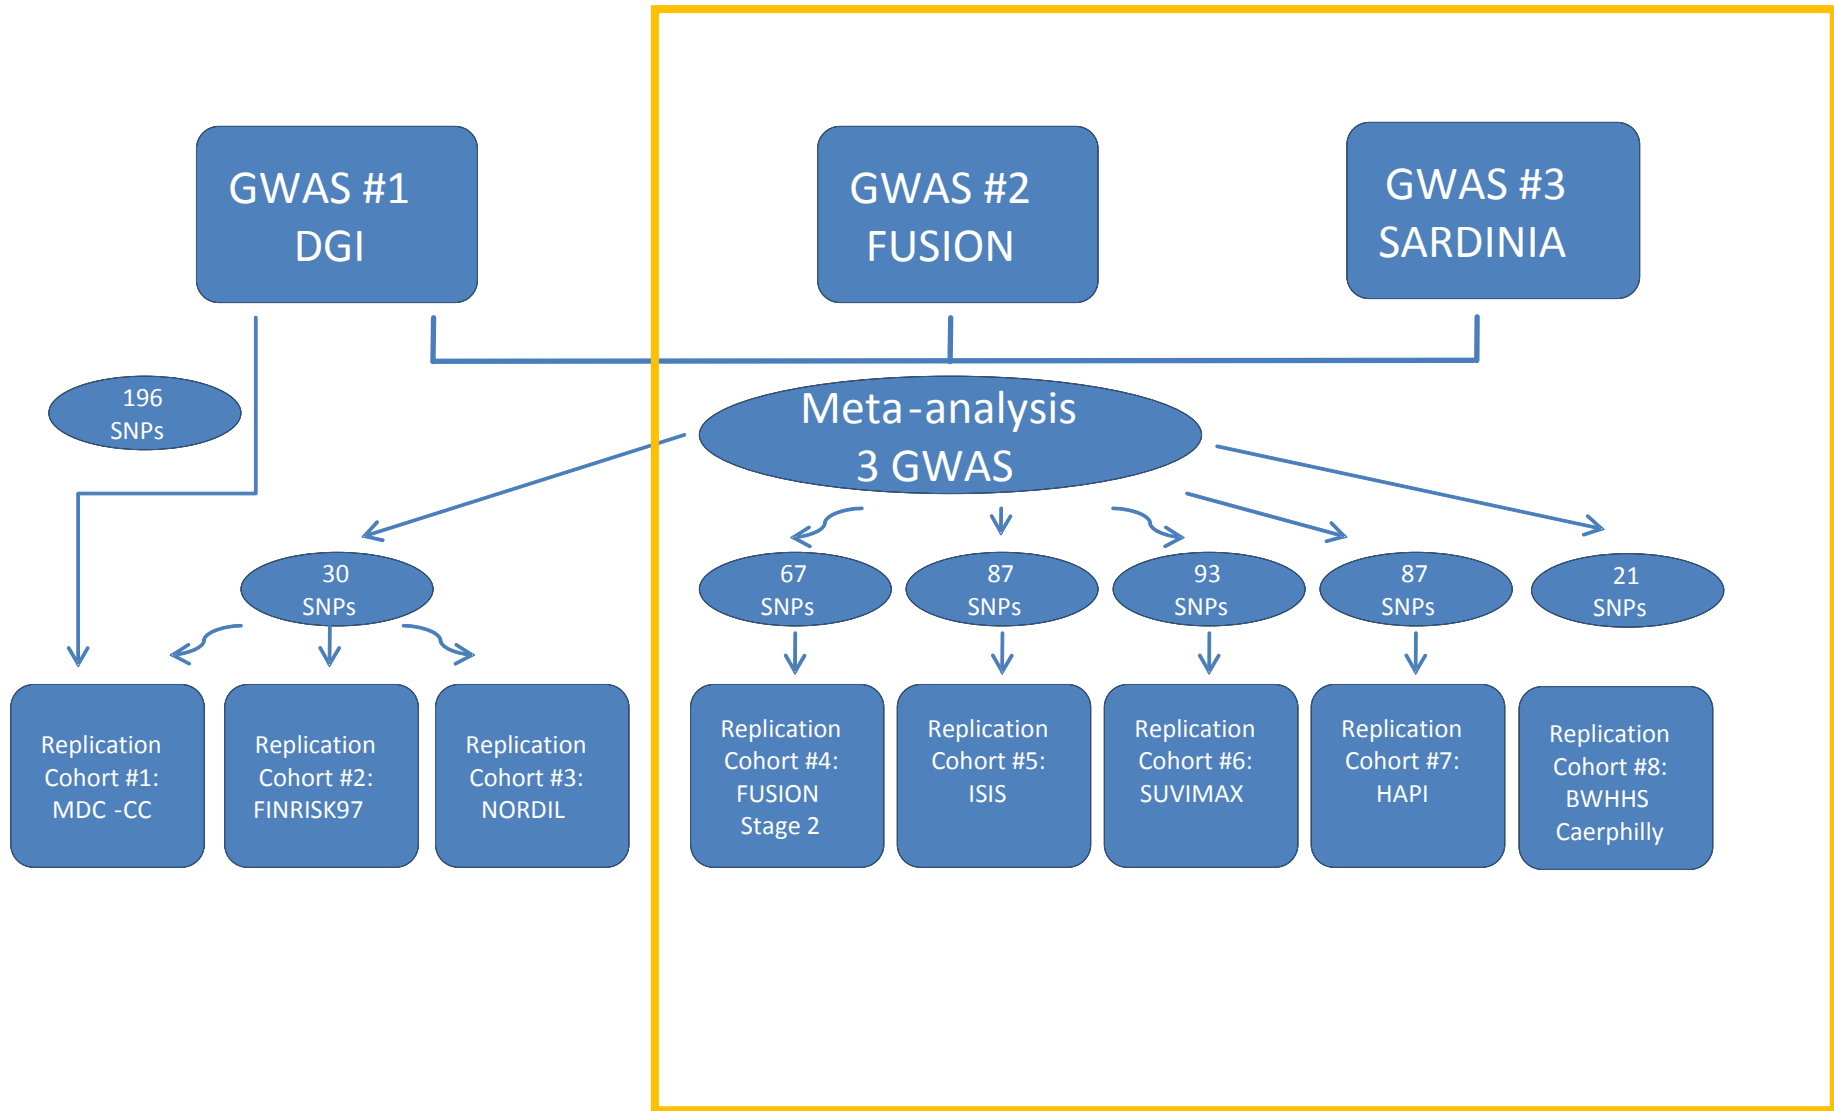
GWAS #1
DGI

GWAS #2
FUSION

GWAS #3
SARDINIA

196
SNPs

Meta-analysis
3 GWAS

30
SNPs

67
SNPs

87
SNPs

93
SNPs

87
SNPs

21
SNPs

Replication Cohort #1: MDC -CC

Replication Cohort #2: FINRISK97

Replication Cohort #3: NORDIL

Replication Cohort #4: FUSION Stage 2

Replication Cohort #5: ISIS

Replication Cohort #6: SUVIMAX

Replication Cohort #7: HAPI

Replication Cohort #8: BWHHS Caerphilly